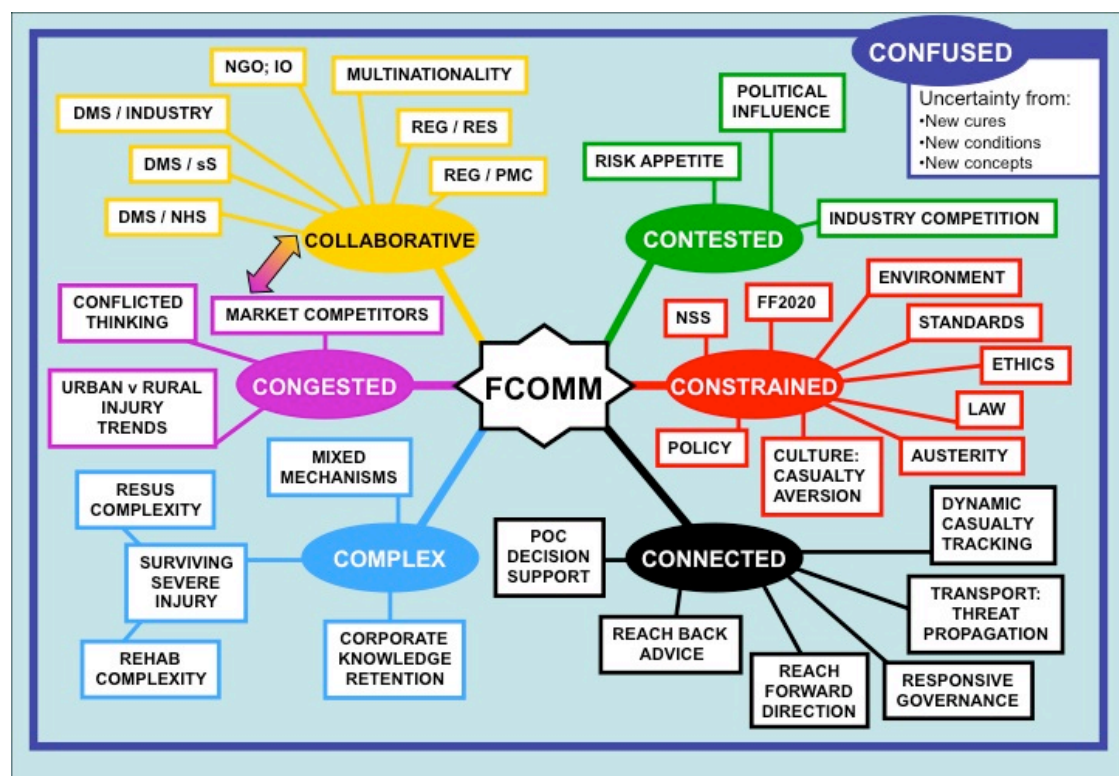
CONFUSED
Uncertainty from:
•New cures
•New conditions
•New concepts

FCOMM

COLLABORATIVE
NGO; IO
MULTINATIONALITY
DMS / INDUSTRY
REG / RES
DMS / sS
REG / PMC
DMS / NHS

CONTESTED
POLITICAL INFLUENCE
RISK APPETITE
INDUSTRY COMPETITION

CONSTRAINED
ENVIRONMENT
NSS
FF2020
STANDARDS
ETHICS
LAW
AUSTERITY
POLICY
CULTURE: CASUALTY AVERSION

CONGESTED
CONFLICTED THINKING
MARKET COMPETITORS
URBAN v RURAL INJURY TRENDS

COMPLEX
MIXED MECHANISMS
RESUS COMPLEXITY
SURVIVING SEVERE INJURY
REHAB COMPLEXITY
CORPORATE KNOWLEDGE RETENTION

CONNECTED
POC DECISION SUPPORT
DYNAMIC CASUALTY TRACKING
TRANSPORT: THREAT PROPAGATION
REACH BACK ADVICE
REACH FORWARD DIRECTION
RESPONSIVE GOVERNANCE